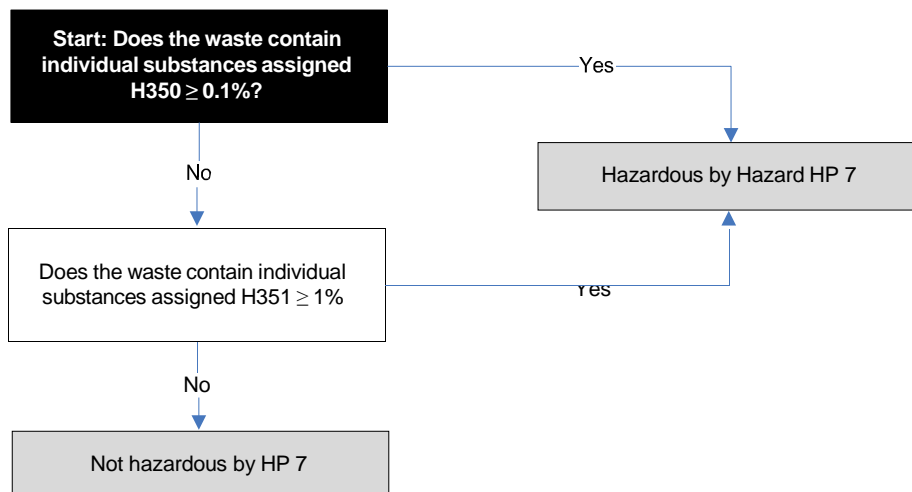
Start: Does the waste contain individual substances assigned H350 $\geq$ 0.1%?

Yes

Hazardous by Hazard HP 7

No

Does the waste contain individual substances assigned H351 $\geq$ 1%

Yes

No

Not hazardous by HP 7